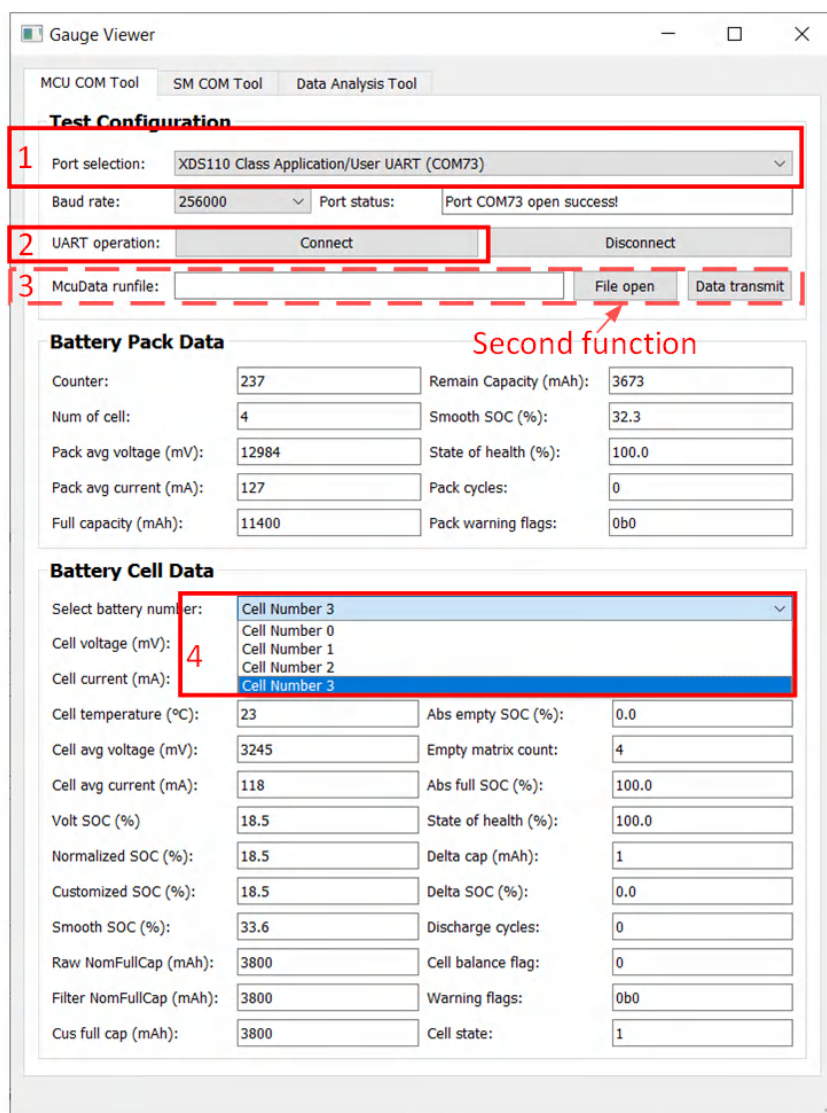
Gauge Viewer

MCU COM Tool | SM COM Tool | Data Analysis Tool

Test Configuration

1 Port selection: XDS110 Class Application/User UART (COM73)

Baud rate: 256000 Port status: Port COM73 open success!

2 UART operation: Connect Disconnect

3 McuData runfile: File open Data transmit

Second function

Battery Pack Data

Counter: 237
Remain Capacity (mAh): 3673
Num of cell: 4
Smooth SOC (%): 32.3
Pack avg voltage (mV): 12984
State of health (%): 100.0
Pack avg current (mA): 127
Pack cycles: 0
Full capacity (mAh): 11400
Pack warning flags: 0b0

Battery Cell Data

Select battery number: Cell Number 3
4
Cell Number 0
Cell Number 1
Cell Number 2
Cell Number 3
Cell voltage (mV):
Cell current (mA):
Cell temperature (°C): 23
Abs empty SOC (%): 0.0
Cell avg voltage (mV): 3245
Empty matrix count: 4
Cell avg current (mA): 118
Abs full SOC (%): 100.0
Volt SOC (%) 18.5
State of health (%): 100.0
Normalized SOC (%): 18.5
Delta cap (mAh): 1
Customized SOC (%): 18.5
Delta SOC (%): 0.0
Smooth SOC (%): 33.6
Discharge cycles: 0
Raw NomFullCap (mAh): 3800
Cell balance flag: 0
Filter NomFullCap (mAh): 3800
Warning flags: 0b0
Cus full cap (mAh): 3800
Cell state: 1